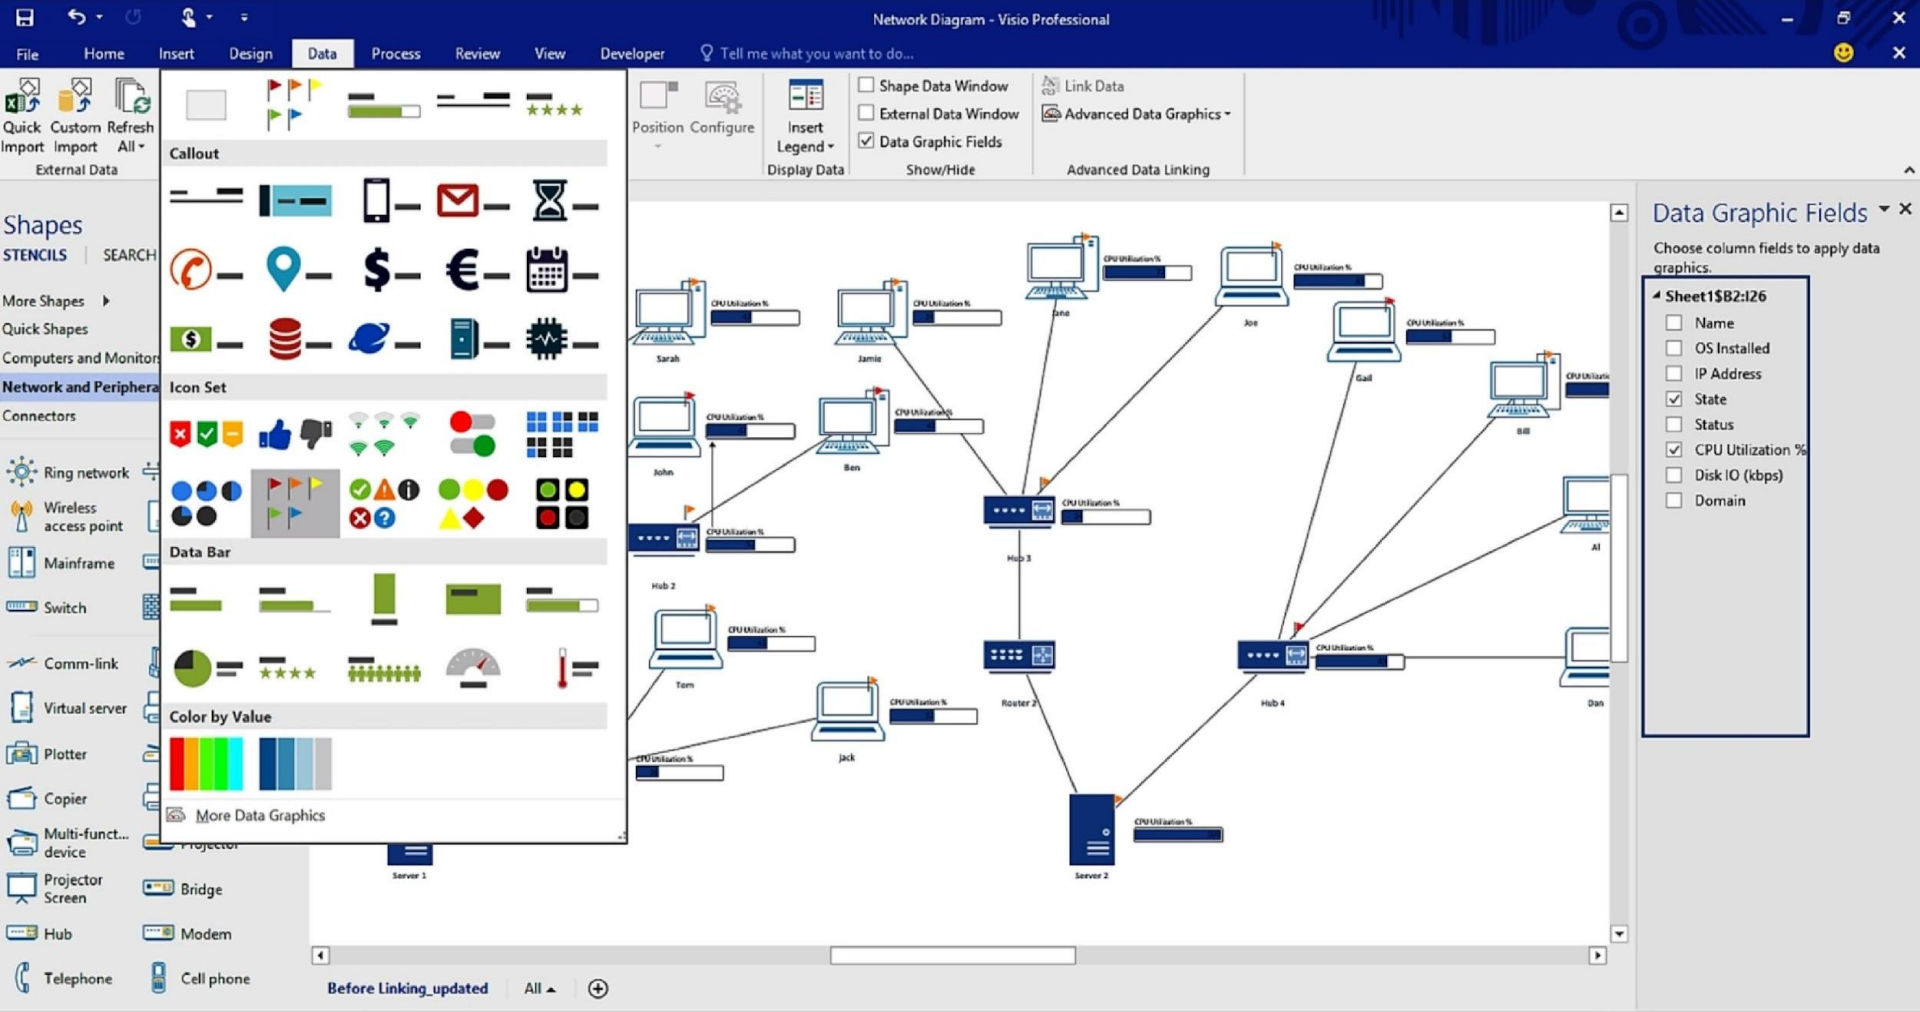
Network Diagram - Visio Professional

File Home Insert Design Data Process Review View Developer Tell me what you want to do...

Quick Import Custom Import Refresh All
External Data

Callout

Icon Set

Data Bar

Color by Value

More Data Graphics

Position Configure

Insert Legend
Display Data

Shape Data Window
External Data Window
Data Graphic Fields
Show/Hide

Link Data
Advanced Data Graphics
Advanced Data Linking

Shapes
STENCILS SEARCH

More Shapes
Quick Shapes
Computers and Monitors
Network and Periphera
Connectors

Ring network
Wireless access point
Mainframe
Switch
Comm-link
Virtual server
Plotter
Copier
Multi-funct... device
Projector Screen
Hub
Telephone
Projector
Bridge
Modem
Cell phone

CPU Utilization %
Sarah
Jamie
Jane
Joe
Gail
Bill
John
Ben
Hub 2
Hub 3
Al
Tom
Router 2
Hub 4
Dan
Jack
Server 1
Server 2

Data Graphic Fields
Choose column fields to apply data graphics.
Sheet1$B2:I26
Name
OS Installed
IP Address
State
Status
CPU Utilization %
Disk IO (kbps)
Domain

Before Linking_updated All